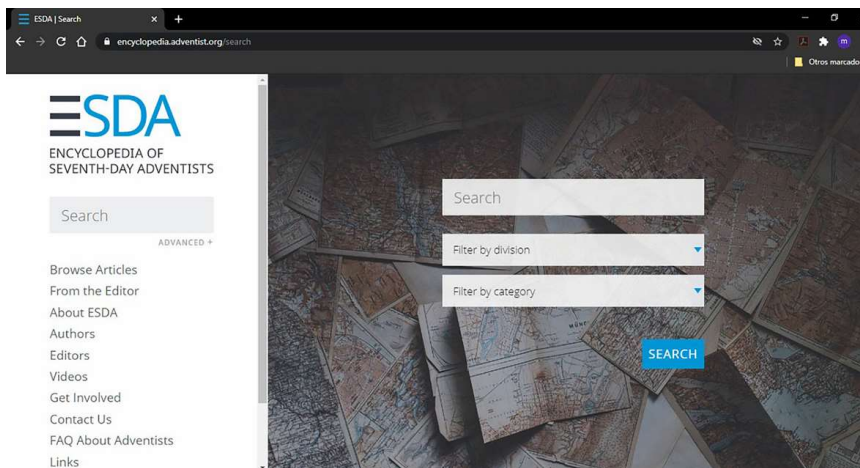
ESDA | Search
encyclopedia.adventist.org/search
m
Otros marcado

ESDA
ENCYCLOPEDIA OF SEVENTH-DAY ADVENTISTS

Search
ADVANCED +

Browse Articles
From the Editor
About ESDA
Authors
Editors
Videos
Get Involved
Contact Us
FAQ About Adventists
Links

Search
Filter by division
Filter by category
SEARCH